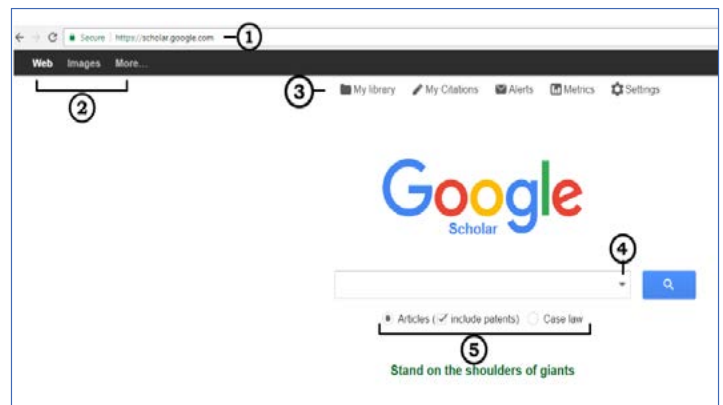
Secure https://scholar.google.com 1

Web Images More...

2

3 My library My Citations Alerts Metrics Settings

Google
Scholar

4

Articles (✓ include patents) Case law

5

Stand on the shoulders of giants